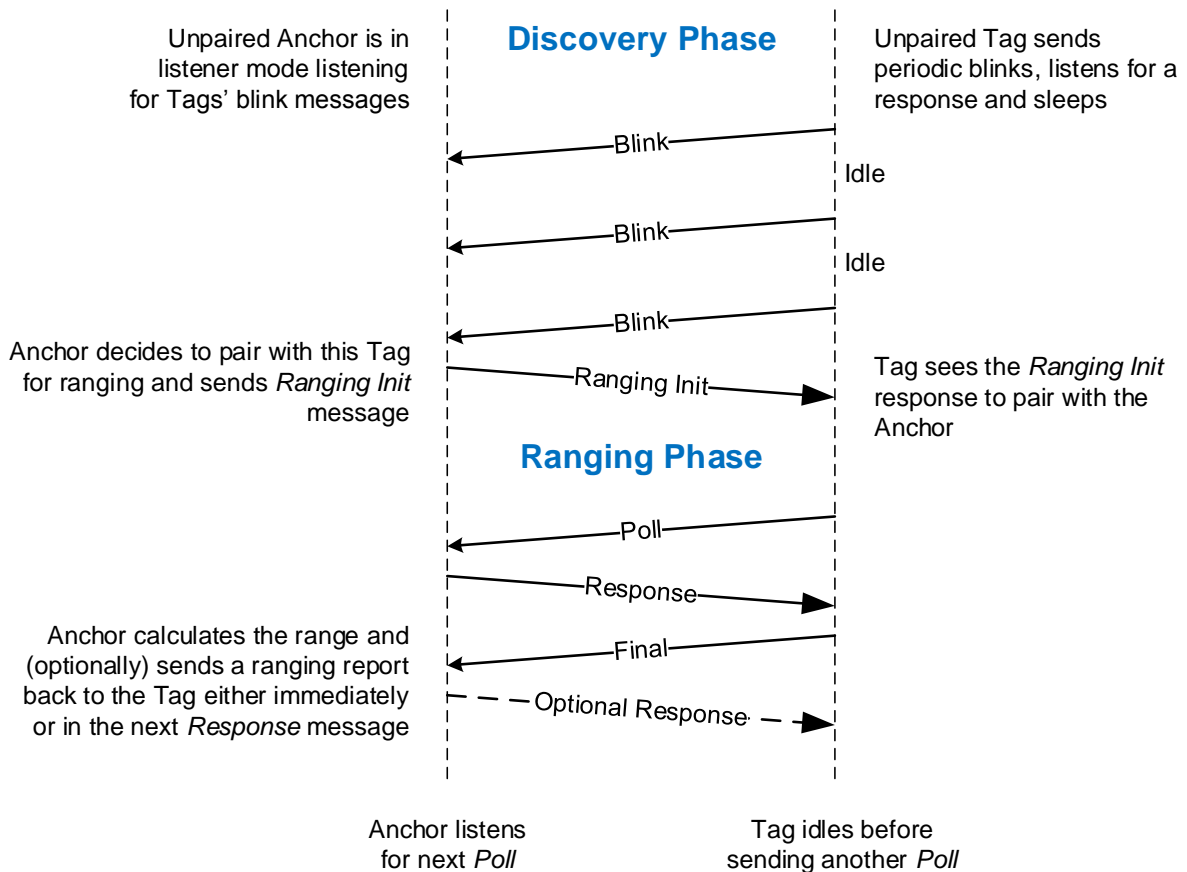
Unpaired Anchor is in listener mode listening for Tags' blink messages

Discovery Phase

Unpaired Tag sends periodic blinks, listens for a response and sleeps

Blink

Idle

Blink

Idle

Blink

Anchor decides to pair with this Tag for ranging and sends *Ranging Init* message

Ranging Init

Tag sees the *Ranging Init* response to pair with the Anchor

Ranging Phase

Poll

Response

Anchor calculates the range and (optionally) sends a ranging report back to the Tag either immediately or in the next *Response* message

Final

Optional Response

Anchor listens for next *Poll*

Tag idles before sending another *Poll*